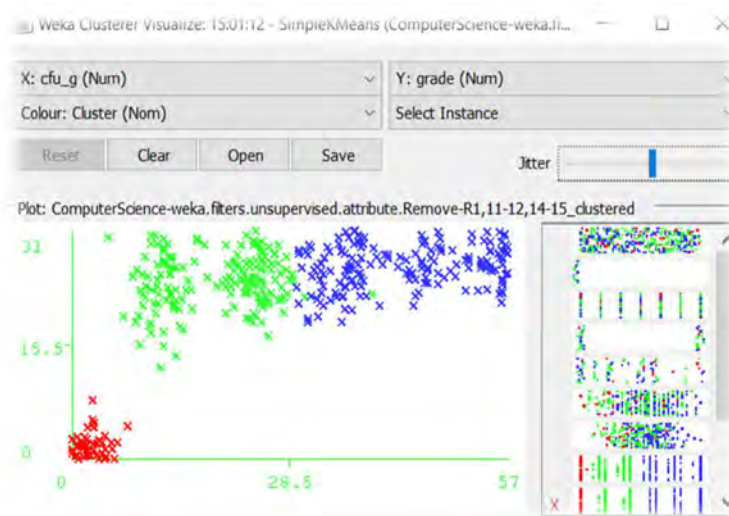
Weka Clusterer Visualize: 15:01:12 - SimpleKMeans (ComputerScience-weka.fi...

X: cfu_g (Num)
Y: grade (Num)
Colour: Cluster (Nom)
Select Instance
Reset
Clear
Open
Save
Jitter

Plot: ComputerScience-weka.filters.unsupervised.attribute.Remove-R1,11-12,14-15_clustered

31
15.5
0
0
28.5
57
X